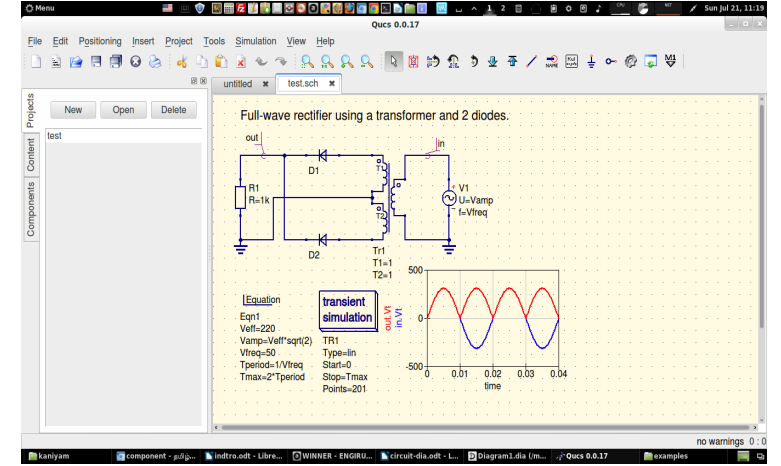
Menu
1 2
Sun Jul 21, 11:19
Qucs 0.0.17

File Edit Positioning Insert Project Tools Simulation View Help

Projects Content Components

New Open Delete

test

untitled test.sch

Full-wave rectifier using a transformer and 2 diodes.

out
in
D1
R1
R=1k
T1
T2
V1
U=Vamp
f=Vfreq
D2
Tr1
T1=1
T2=1

Equation
Eqn1
Veff=220
Vamp=Veff*sqrt(2)
Vfreq=50
Tperiod=1/Vfreq
Tmax=2*Tperiod

transient simulation
TR1
Type=lin
Start=0
Stop=Tmax
Points=201

500
0
-500
0 0.01 0.02 0.03 0.04
time
out.Vt
in.Vt

no warnings 0 : 0

kaniyam component - தமிழ் indtro.odt - Libre... WINNER - ENGIRU... circuit-dia.odt - L... Diagram1.dia (/m... Qucs 0.0.17 examples